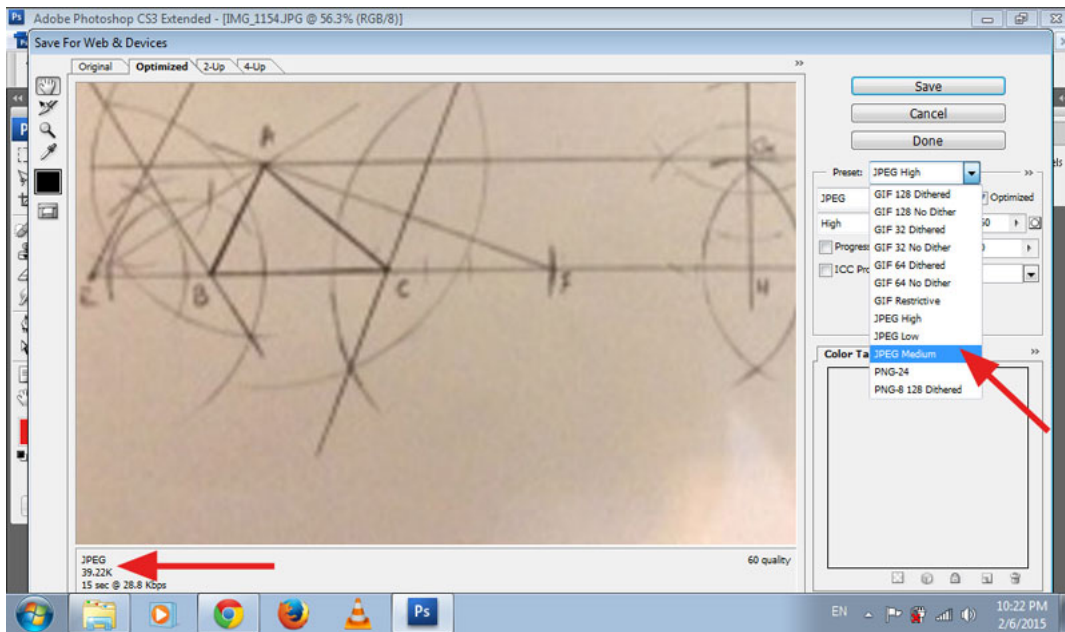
Adobe Photoshop CS3 Extended - [IMG_1154.JPG @ 56.3% (RGB/8)]

Save For Web & Devices

Original | Optimized | 2-Up | 4-Up

A
E B C F G H

Save
Cancel
Done

Preset: JPEG High

JPEG
High
Progress
ICC Pro
Optimized
50

GIF 128 Dithered
GIF 128 No Dither
GIF 32 Dithered
GIF 32 No Dither
GIF 64 Dithered
GIF 64 No Dither
GIF Restrictive
JPEG High
JPEG Low
JPEG Medium
PNG-24
PNG-8 128 Dithered

Color Ta

JPEG
39.22K
15 sec @ 28.8 Kbps

60 quality

EN
10:22 PM
2/6/2015